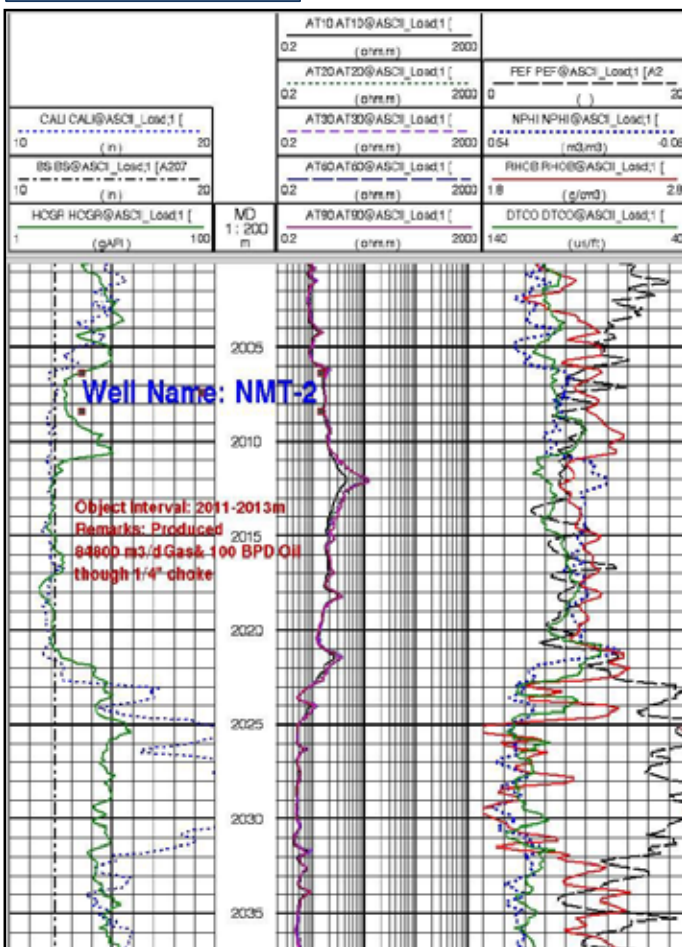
AT10 AT10@ASCII_Load;1 [
0.2 (ohm.m) 2000
AT20 AT20@ASCII_Load;1 [
0.2 (ohm.m) 2000
PEF PEF@ASCII_Load;1 [A2
0 ( ) 20
CALI CALI@ASCII_Load;1 [
10 (in) 20
AT30 AT30@ASCII_Load;1 [
0.2 (ohm.m) 2000
NPHI NPHI@ASCII_Load;1 [
0.54 (m3/m3) -0.06
BS BS@ASCII_Load;1 [A207
10 (in) 20
AT60 AT60@ASCII_Load;1 [
0.2 (ohm.m) 2000
RHCB RHOB@ASCII_Load;1 [
1.8 (g/cm3) 2.8
HCGR HCGR@ASCII_Load;1 [
1 (gAPI) 100
MD
1 : 200
m
AT90 AT90@ASCII_Load;1 [
0.2 (ohm.m) 2000
DTCO DTCO@ASCII_Load;1 [
140 (us/ft) 40

2005
Well Name: NMT-2
2010
Object Interval: 2011-2013m
Remarks: Produced
84800 m3/dGas& 100 BPD Oil
though 1/4" choke
2015
2020
2025
2030
2035